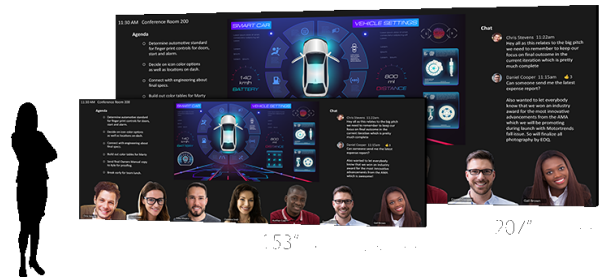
11:30 AM Conference Room 200

Agenda

Determine automotive standard for finger print controls for doors, start and alarm.

Decide on icon color options as well as locations on dash.

Connect with engineering about final specs.

Build out color tables for Marty

SMART CAR

VEHICLE SETTINGS

140 km/h

600 mi

BATTERY

DISTANCE

Chat

Chris Stevens 11:22am
Hey all as this relates to the big pitch we need to remember to keep our focus on final outcome in the current iteration which is pretty much complete

Daniel Cooper 11:15am
Can someone send me the latest expense report?

Also wanted to let everybody know that we won an industry award for the most innovative advancements from the AMA which we will be promoting during launch with Motorbrends full issue. So will finalize all photography by EOQ.

11:30 AM Conference Room 200

Agenda

Determine automotive standard for finger print controls for doors, start and alarm.

Decide on icon color options as well as locations on dash.

Connect with engineering about final specs.

Build out color tables for Marty

Send final Cleaner Manual copy to Kyle for proofing

Book venue for launch event

Chat

153"

207"